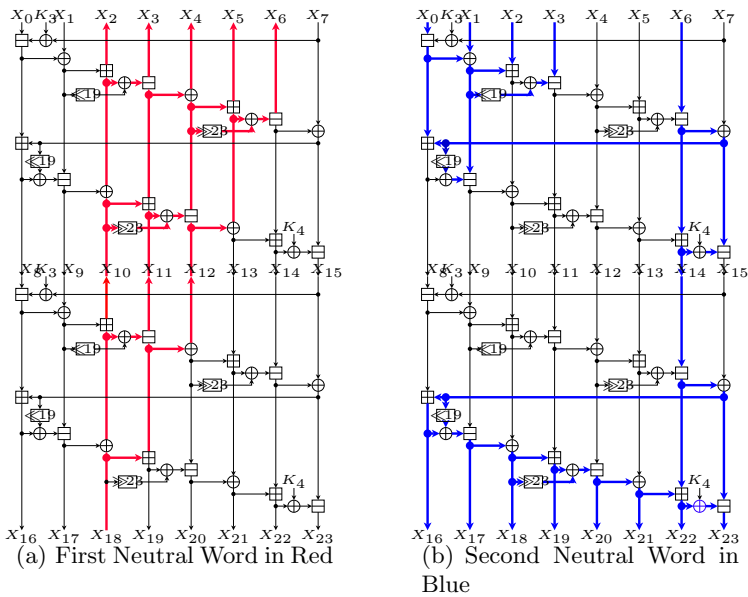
$X_0$ $K_3$ $X_1$ $X_2$ $X_3$ $X_4$ $X_5$ $X_6$ $X_7$

$\lll 1$ $\ggg 2$

$\lll 19$

$\ggg 2$

$K_4$

$X_8$ $K_3$ $X_9$ $X_{10}$ $X_{11}$ $X_{12}$ $X_{13}$ $X_{14}$ $X_{15}$

$\lll 1$ $\ggg 2$

$\lll 19$

$\ggg 2$

$K_4$

$X_{16}$ $X_{17}$ $X_{18}$ $X_{19}$ $X_{20}$ $X_{21}$ $X_{22}$ $X_{23}$

(a) First Neutral Word in Red

$X_0$ $K_3$ $X_1$ $X_2$ $X_3$ $X_4$ $X_5$ $X_6$ $X_7$

$\lll 1$ $\ggg 2$

$\lll 19$

$\ggg 2$

$K_4$

$X_8$ $K_3$ $X_9$ $X_{10}$ $X_{11}$ $X_{12}$ $X_{13}$ $X_{14}$ $X_{15}$

$\lll 1$ $\ggg 2$

$\lll 19$

$\ggg 2$

$K_4$

$X_{16}$ $X_{17}$ $X_{18}$ $X_{19}$ $X_{20}$ $X_{21}$ $X_{22}$ $X_{23}$

(b) Second Neutral Word in Blue